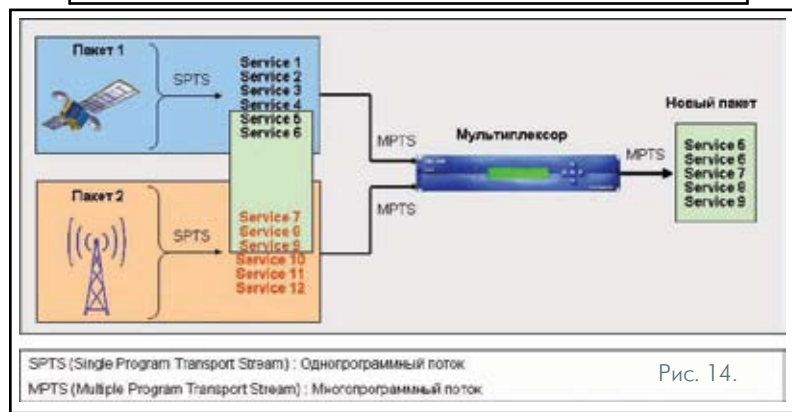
Пакет 1

SPTS

Service 1
Service 2
Service 3
Service 4
Service 5
Service 6

MPTS

Мультиплексор

MPTS

Новый пакет

Service 5
Service 6
Service 7
Service 8
Service 9

Пакет 2

SPTS

MPTS

Service 7
Service 8
Service 9
Service 10
Service 11
Service 12

SPTS (Single Program Transport Stream) : Однопрограммный поток
MPTS (Multiple Program Transport Stream) : Многопрограммный поток

Рис. 14.